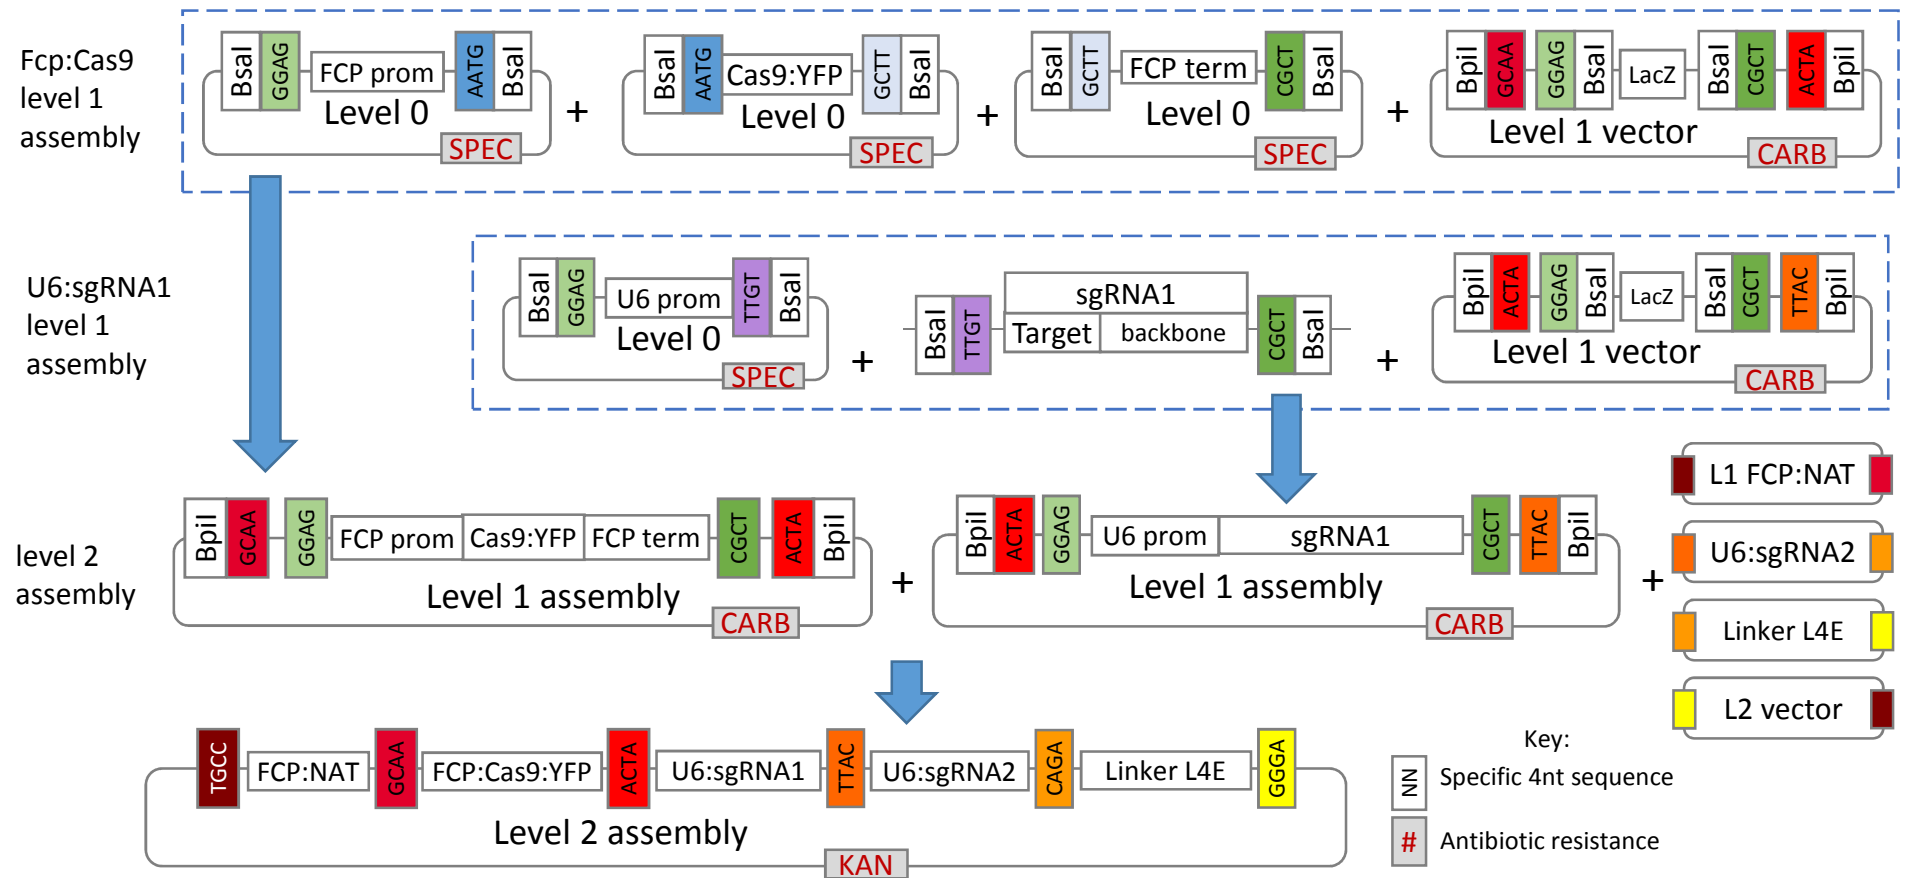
Fcp:Cas9 level 1 assembly

BsaI GGAG FCP prom AATG BsaI
Level 0
SPEC
+
BsaI AATG Cas9:YFP GCTT BsaI
Level 0
SPEC
+
BsaI GCTT FCP term CGCT BsaI
Level 0
SPEC
+
BpiI GCAA GGAG BsaI LacZ BsaI CGCT ACTA BpiI
Level 1 vector
CARB

U6:sgRNA1 level 1 assembly

BsaI GGAG U6 prom TTGT BsaI
Level 0
SPEC
+
BsaI TTGT sgRNA1 Target backbone CGCT BsaI
+
BpiI ACTA GGAG BsaI LacZ BsaI CGCT TTAC BpiI
Level 1 vector
CARB

level 2 assembly

BpiI GCAA GGAG FCP prom Cas9:YFP FCP term CGCT ACTA BpiI
Level 1 assembly
CARB
+
BpiI ACTA GGAG U6 prom sgRNA1 CGCT TTAC BpiI
Level 1 assembly
CARB
+
L1 FCP:NAT
U6:sgRNA2
Linker L4E
L2 vector

TGCC FCP:NAT GCAA FCP:Cas9:YFP ACTA U6:sgRNA1 TTAC U6:sgRNA2 CAGA Linker L4E GGGA
Level 2 assembly
KAN

Key:
NN Specific 4nt sequence
# Antibiotic resistance